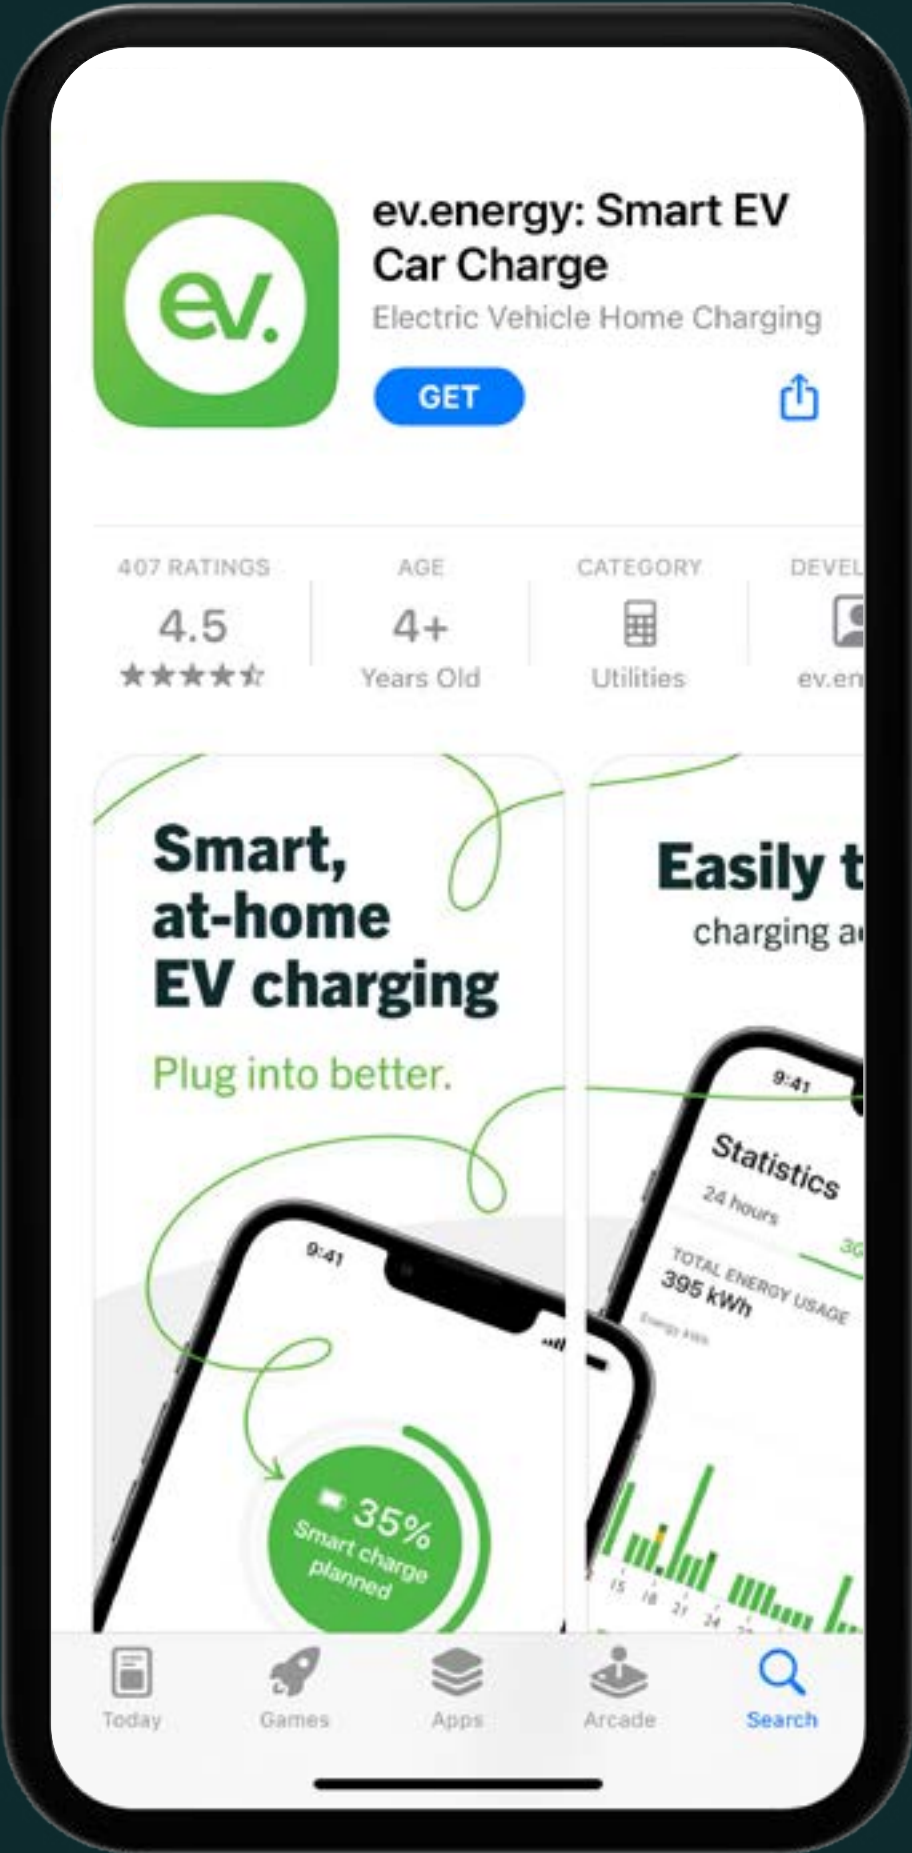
ev.

ev.energy: Smart EV Car Charge

Electric Vehicle Home Charging

GET

407 RATINGS
4.5
★★★★☆

AGE
4+
Years Old

CATEGORY
Utilities

DEVEL
ev.en

Smart, at-home EV charging

Plug into better.

9:41

35%
Smart charge planned

Easily t
charging a

9:41

Statistics
24 hours
3(
TOTAL ENERGY USAGE
395 kWh
Energy kWh

15 18 21 24

Today
Games
Apps
Arcade
Search